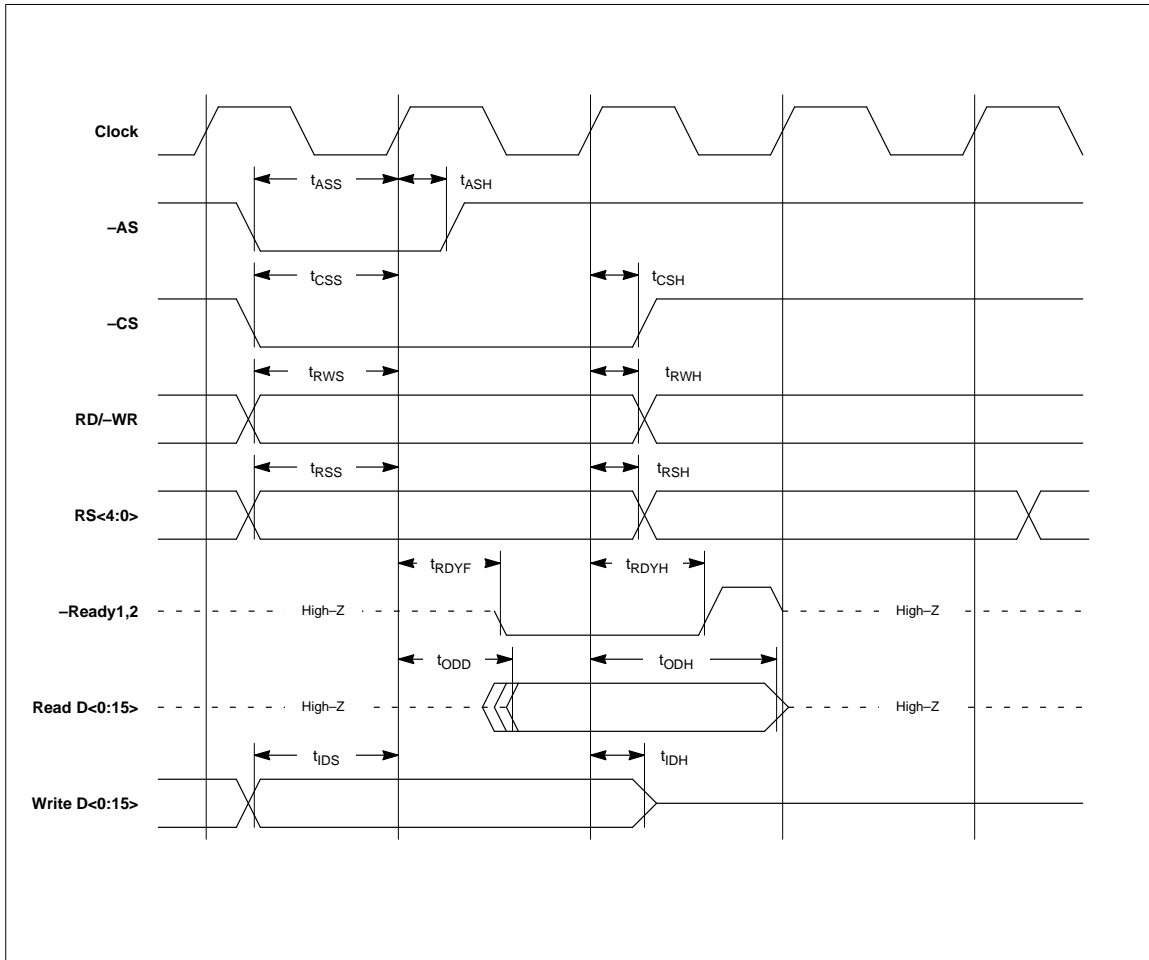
Clock

$t_{ASS}$

$t_{ASH}$

–AS

$t_{CSS}$

$t_{CSH}$

–CS

$t_{RWS}$

$t_{RWH}$

RD/–WR

$t_{RSS}$

$t_{RSH}$

RS<4:0>

$t_{RDYF}$

$t_{RDYH}$

–Ready1,2

High–Z

High–Z

$t_{ODD}$

$t_{ODH}$

Read D<0:15>

High–Z

High–Z

$t_{IDS}$

$t_{IDH}$

Write D<0:15>